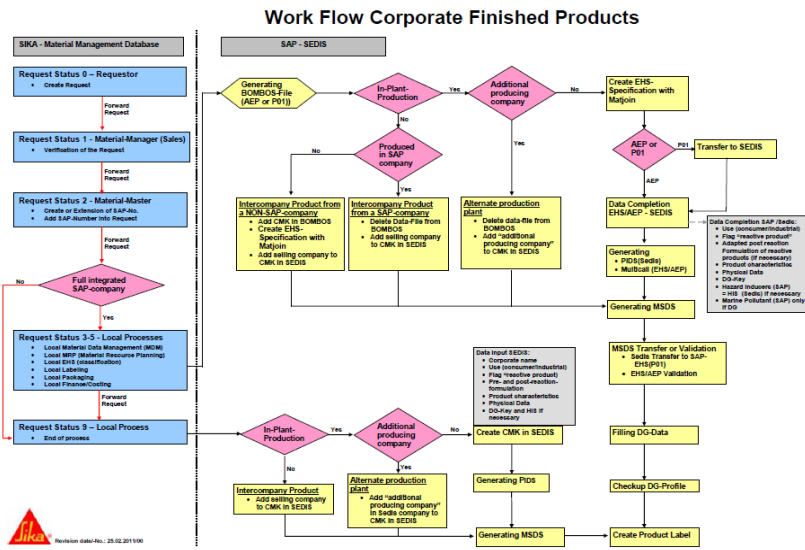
Work Flow Corporate Finished Products

SIKA - Material Management Database

SAP - SEDIS

Request Status 0 – Requestor
Create Request

Forward Request

Request Status 1 - Material-Manager (Sales)
Verification of the Request

Forward Request

Request Status 2 - Material-Master
Create or Extension of SAP-No.
Add SAP-Number into Request

Forward Request

Full integrated SAP-company

No

Yes

Request Status 3-5 - Local Processes
Local Material Data Management (MDM)
Local MRP (Material Resource Planning)
Local EHS (classification)
Local Labeling
Local Packaging
Local Finance/Costing

Forward Request

Request Status 9 – Local Process
End of process

Generating BOMBOS-File (AEP or P01))

In-Plant-Production

Yes

Additional producing company

No

Create EHS-Specification with Matjoin

No

Yes

Produced in SAP company

No

Yes

AEP or P01

P01

Transfer to SEDIS

AEP

Intercompany Product from a NON-SAP-company
Add CMK in BOMBOS
Create EHS-Specification with Matjoin
Add selling company to CMK in SEDIS

Intercompany Product from a SAP-company
Delete Data-File from BOMBOS
Add selling company to CMK in SEDIS

Alternate production plant
Delete data-file from BOMBOS
Add "additional producing company" to CMK in SEDIS

Data Completion EHS/AEP - SEDIS

Data Completion SAP / Sedis:
Use (consumer/industrial)
Flag "reactive product"
Adapted post reaction Formulation of reactive products (if necessary)
Product characteristics
Physical Data
DG-Key
Hazard Inducers (SAP) = HIS (Sedis) if necessary
Marine Pollutant (SAP) only if DG

Generating
PIDS(Sedis)
Multicall (EHS/AEP)

Generating MSDS

MSDS Transfer or Validation
Sedis Transfer to SAP-EHS(P01)
EHS/AEP Validation

Data Input SEDIS:
Corporate name
Use (consumer/industrial)
Flag "reactive product"
Pre- and post-reaction-formulation
Product characteristics
Physical Data
DG-Key and HIS if necessary

In-Plant-Production

Yes

Additional producing company

No

Create CMK in SEDIS

Filling DG-Data

No

Yes

Generating PIDS

Checkup DG-Profile

Intercompany Product
Add selling company to CMK in SEDIS

Alternate production plant
Add "additional producing company" in Sedis company to CMK in SEDIS

Generating MSDS

Create Product Label

Sika

Revision date/-No.: 25.02.2011/00